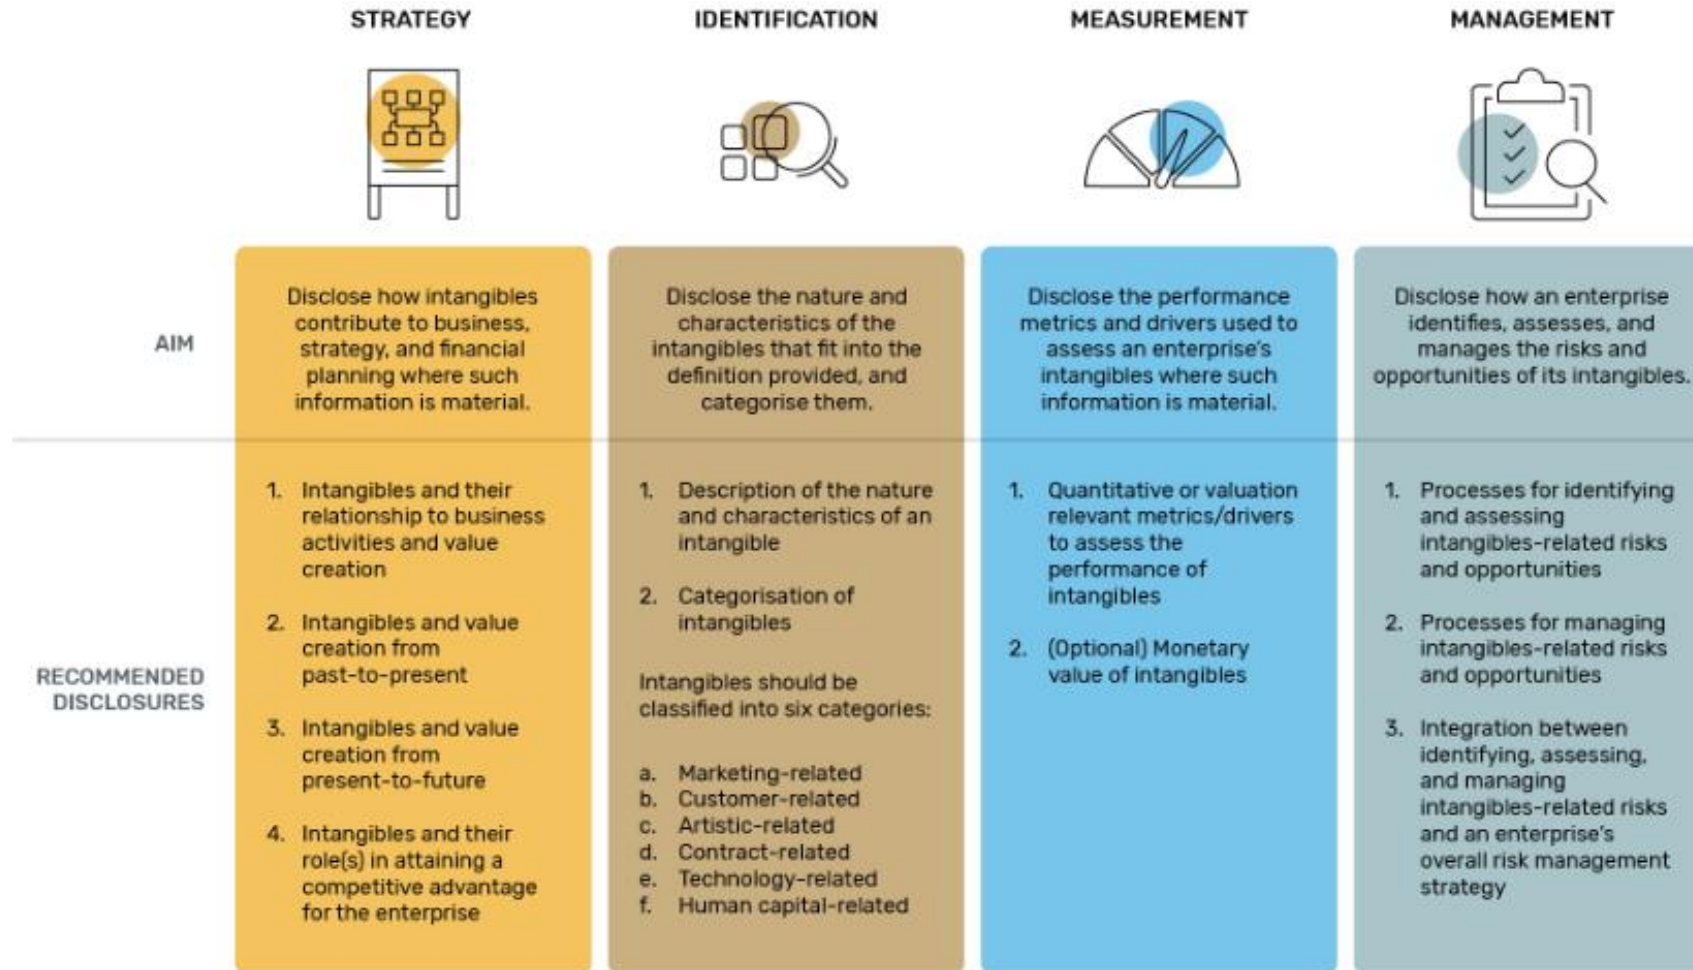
| | STRATEGY | IDENTIFICATION | MEASUREMENT | MANAGEMENT |
|---|---|---|---|---|
| AIM | Disclose how intangibles contribute to business, strategy, and financial planning where such information is material. | Disclose the nature and characteristics of the intangibles that fit into the definition provided, and categorise them. | Disclose the performance metrics and drivers used to assess an enterprise's intangibles where such information is material. | Disclose how an enterprise identifies, assesses, and manages the risks and opportunities of its intangibles. |
| RECOMMENDED DISCLOSURES | 1. Intangibles and their relationship to business activities and value creation<br>2. Intangibles and value creation from past-to-present<br>3. Intangibles and value creation from present-to-future<br>4. Intangibles and their role(s) in attaining a competitive advantage for the enterprise | 1. Description of the nature and characteristics of an intangible<br>2. Categorisation of intangibles<br>Intangibles should be classified into six categories:<br>a. Marketing-related<br>b. Customer-related<br>c. Artistic-related<br>d. Contract-related<br>e. Technology-related<br>f. Human capital-related | 1. Quantitative or valuation relevant metrics/drivers to assess the performance of intangibles<br>2. (Optional) Monetary value of intangibles | 1. Processes for identifying and assessing intangibles-related risks and opportunities<br>2. Processes for managing intangibles-related risks and opportunities<br>3. Integration between identifying, assessing, and managing intangibles-related risks and an enterprise's overall risk management strategy |